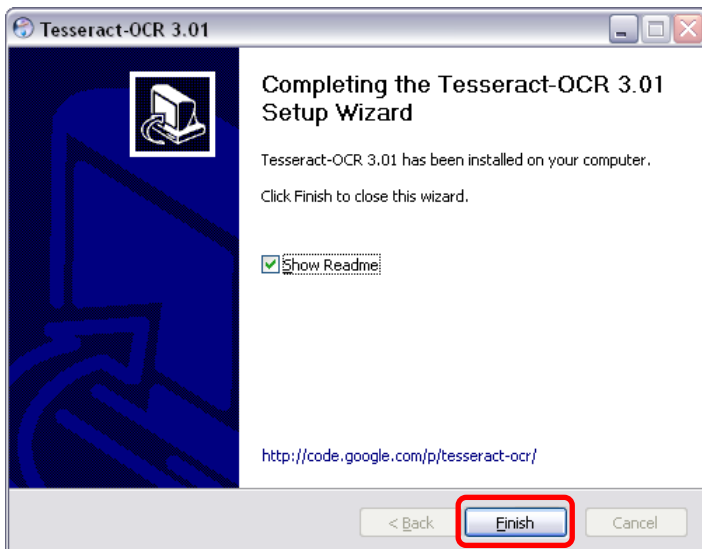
Tesseract-OCR 3.01

Completing the Tesseract-OCR 3.01 Setup Wizard

Tesseract-OCR 3.01 has been installed on your computer.

Click Finish to close this wizard.

Show Readme

http://code.google.com/p/tesseract-ocr/

< Back

Finish

Cancel